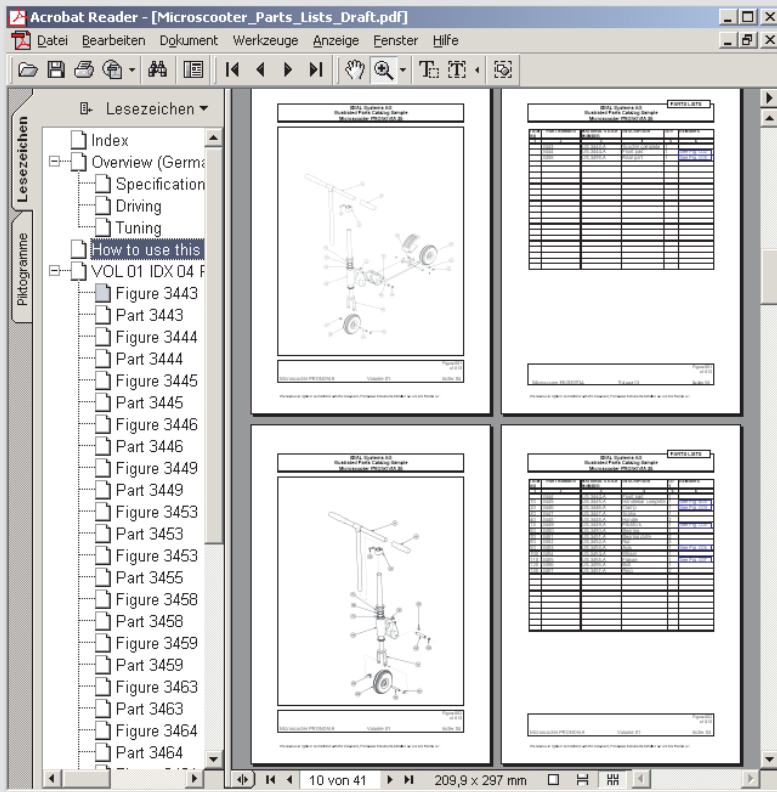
Acrobat Reader - [Microscooter_Parts_Lists_Draft.pdf]

Datei Bearbeiten Dokument Werkzeuge Anzeige Fenster Hilfe

Lesezeichen

Piktogramme

Lesezeichen ▾

Index
Overview (Germa
Specification
Driving
Tuning
How to use this
VOL 01 IDX 04 F
Figure 3443
Part 3443
Figure 3444
Part 3444
Figure 3445
Part 3445
Figure 3446
Part 3446
Figure 3449
Part 3449
Figure 3453
Part 3453
Figure 3453
Part 3455
Figure 3458
Part 3458
Figure 3459
Part 3459
Figure 3463
Part 3463
Figure 3464
Part 3464

IDAL Systems AG
Illustrated Parts Catalog Simple
Microscooter PROSCALE

PARTSLISTE

Microscooter PROSCALE Volume 01

10 von 41

209,9 x 297 mm